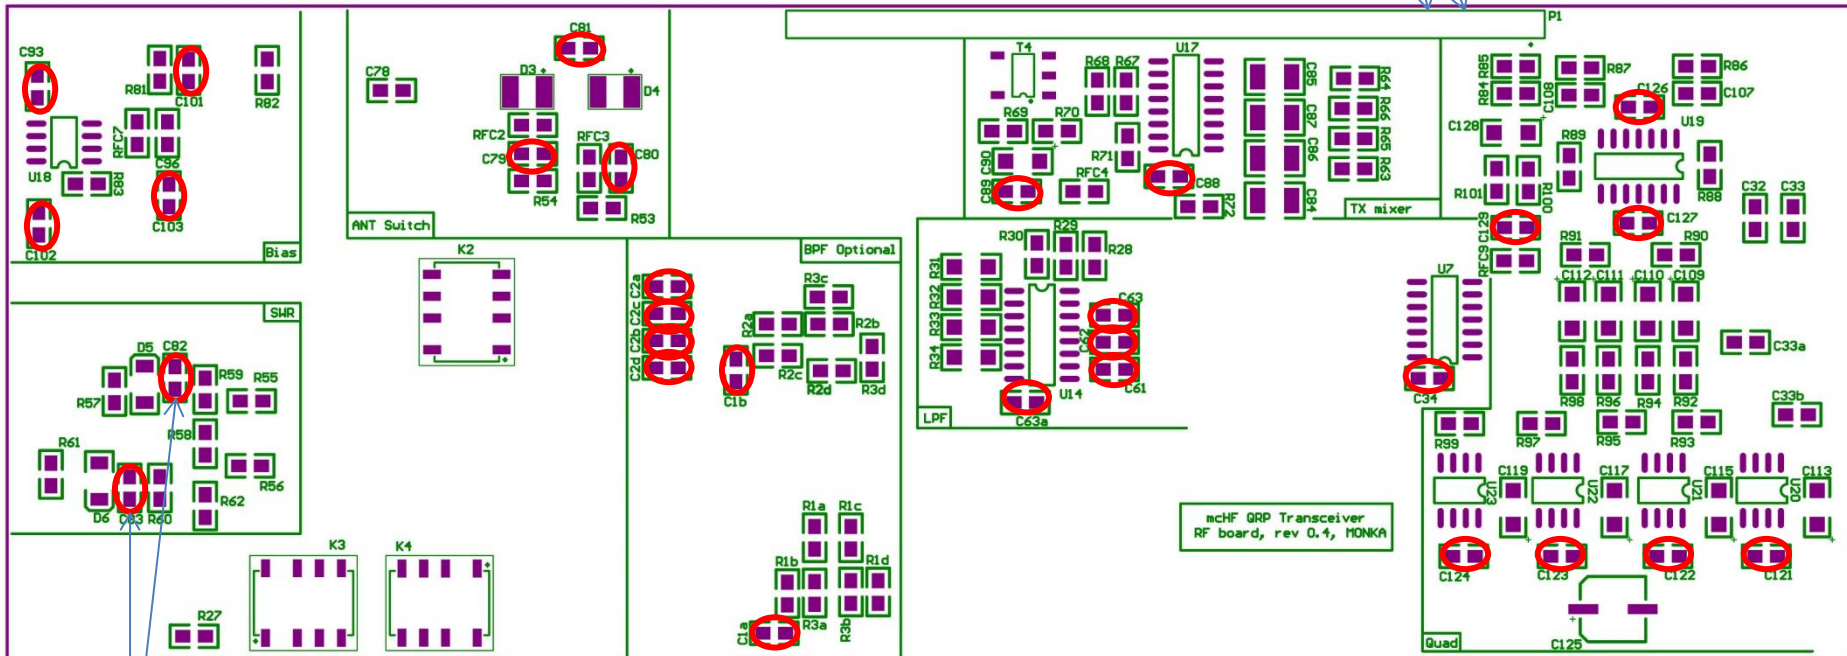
C93
R81
C101
R82
RFC7
C96
U18
R83
C103
C102
Bias
C78
C81
D3
D4
RFC2
C79
RFC3
C80
R54
R53
ANT Switch
T4
R68
R67
U17
C85
R64
R69
R70
C87
R66
C90
R71
C86
R65
R63
C89
RFC4
C88
R72
C84
TX mixer
P1
R85
R84
C108
R87
R86
C126
C107
C128
R89
U19
R101
R100
R88
C32
C33
C129
C127
RFC9
R91
R90
K2
BPF Optional
R3c
C2a
C2c
C2b
C2d
R2a
R2b
R2c
R2d
R3d
C1b
R29
R30
R28
R31
R32
R33
R34
C63
C62
C61
U14
C63a
LPF
U7
C34
C112
C111
C110
C109
C33a
R98
R96
R94
R92
C33b
SWR
D5
C82
R59
R55
R57
R58
R61
R56
R62
D6
C83
R60
K3
K4
R27
R1a
R1c
R1b
R1d
C1a
R3a
R3b
mcHF QRP Transceiver
RF board, rev 0.4, MONKA
R99
R97
R95
R93
C119
U23
C117
U22
U21
C115
U20
C113
C124
C123
C122
C121
Quad
C125